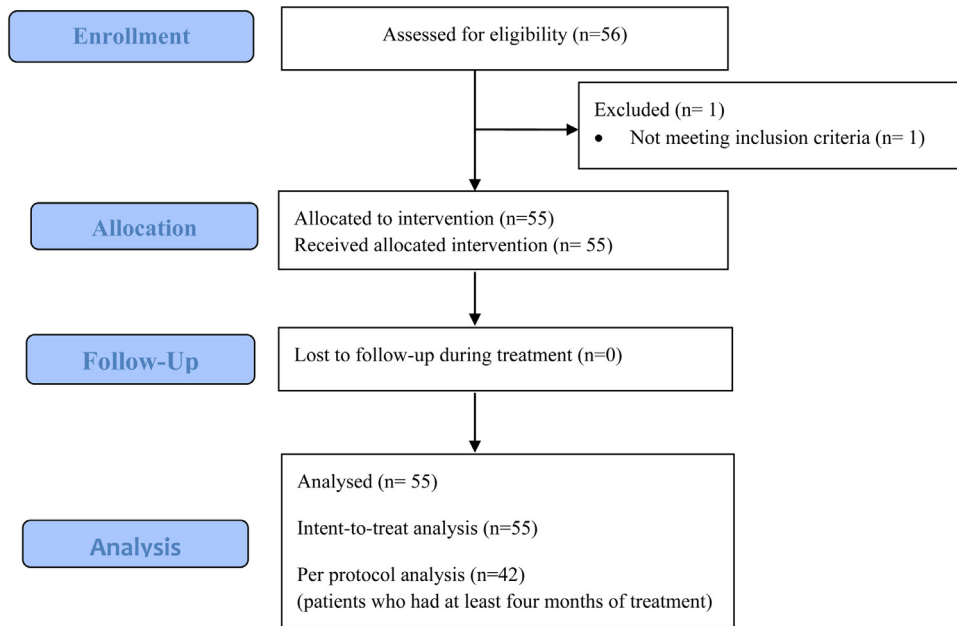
Enrollment

Assessed for eligibility (n=56)

Excluded (n= 1)
• Not meeting inclusion criteria (n= 1)

Allocation

Allocated to intervention (n=55)
Received allocated intervention (n= 55)

Follow-Up

Lost to follow-up during treatment (n=0)

Analysis

Analysed (n= 55)

Intent-to-treat analysis (n=55)

Per protocol analysis (n=42)
(patients who had at least four months of treatment)